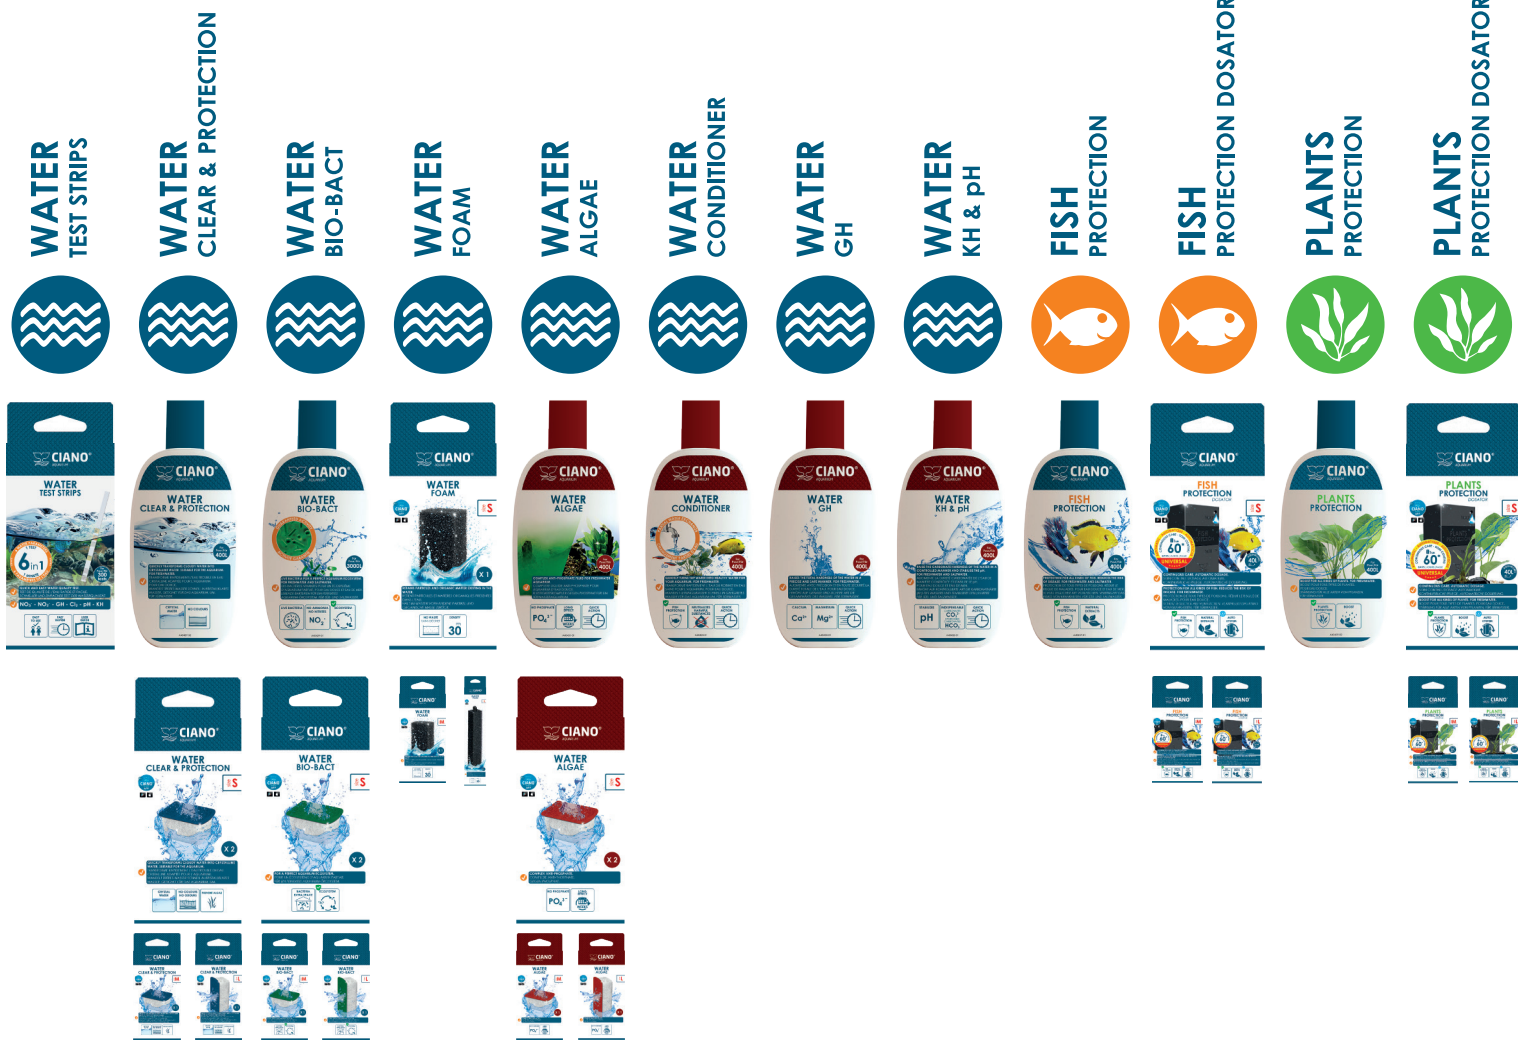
WATER
TEST STRIPS

WATER
CLEAR & PROTECTION

WATER
BIO-BACT

WATER
FOAM

WATER
ALGAE

WATER
CONDITIONER

WATER
GH

WATER
KH & pH

FISH
PROTECTION

FISH
PROTECTION DOSATOR

PLANTS
PROTECTION

PLANTS
PROTECTION DOSATOR

CIANO
WATER
TEST STRIPS
6in1

CIANO
WATER
CLEAR & PROTECTION

CIANO
WATER
BIO-BACT

CIANO
WATER
FOAM
S
X 1
30

CIANO
WATER
ALGAE
$PO_4^{3-}$

CIANO
WATER
CONDITIONER

CIANO
WATER
GH
$Ca^{2+}$ $Mg^{2+}$

CIANO
WATER
KH & pH
pH

CIANO
FISH
PROTECTION

CIANO
FISH
PROTECTION
DOSATOR
S
60°

CIANO
PLANTS
PROTECTION

CIANO
PLANTS
PROTECTION
DOSATOR
S
60°

CIANO
WATER
CLEAR & PROTECTION
S
X 2

CIANO
WATER
BIO-BACT
S
X 2

CIANO
WATER
ALGAE
S
X 2
$PO_4^{3-}$